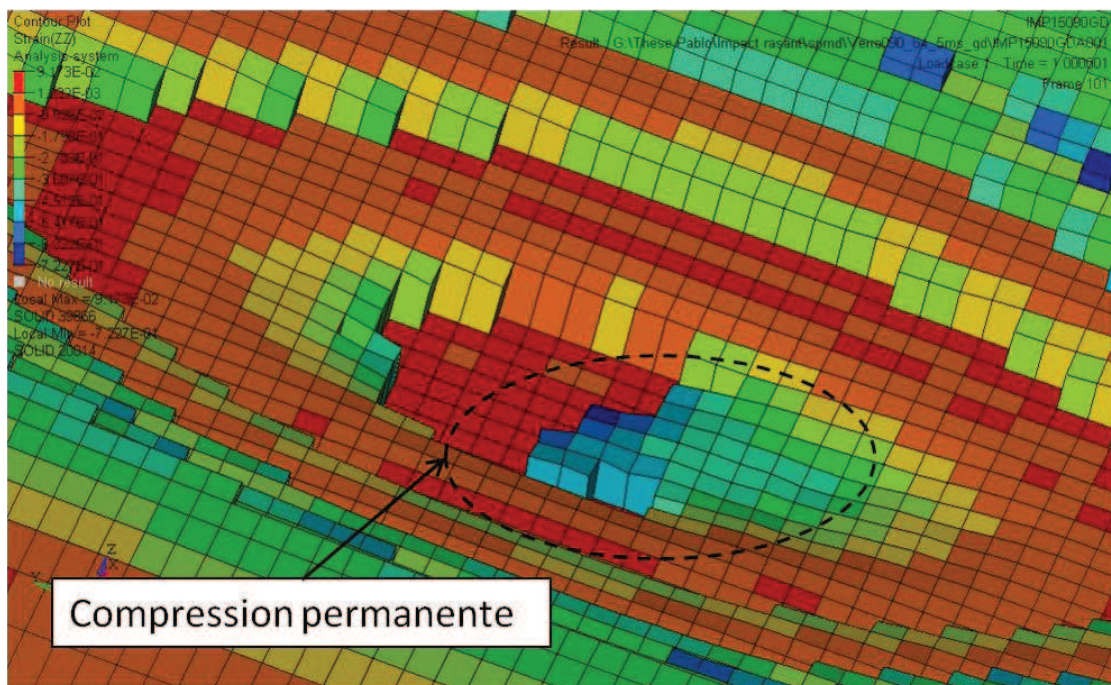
Contour Plot
Strain(ZZ)
Analysis system
9.173E-02
-1.432E-03
-9.46E-02
-1.79E-01
-2.73E-01
-3.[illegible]E-01
-4.5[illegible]E-01
-5.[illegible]E-01
-6.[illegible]E-01
-7.227E-01
No result
Local Max = 9.173E-02
SOLID 39866
Local Min = -7.227E-01
SOLID 20014

IMP15090GD
Result : G:\These Pablo\Impact rasant\spmd\Verre090_b4_5ms_gd\IMP15090GDA001
Loadcase 1 : Time = 1.000001
Frame 101

Compression permanente